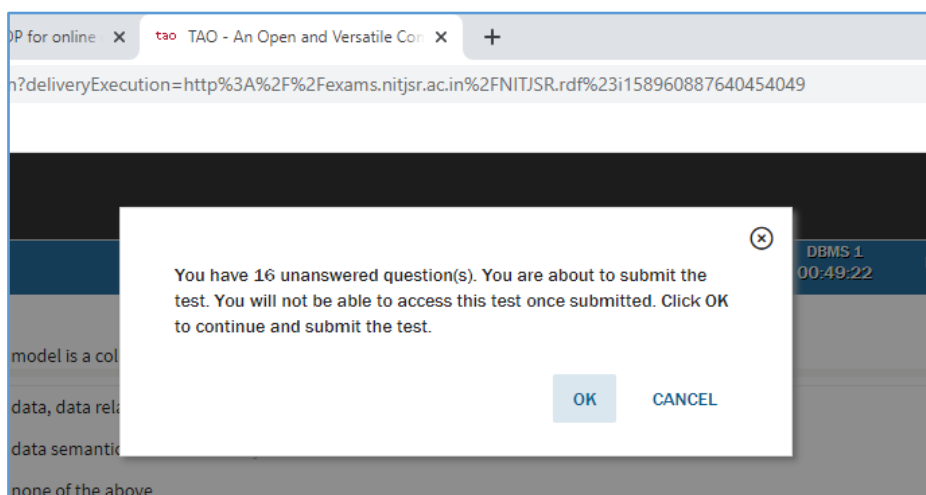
P for online ×   tao TAO - An Open and Versatile Con ×   +

n?deliveryExecution=http%3A%2F%2Fexams.nitjsr.ac.in%2FNITJSR.rdf%23i158960887640454049

DBMS 1
00:49:22

You have 16 unanswered question(s). You are about to submit the test. You will not be able to access this test once submitted. Click OK to continue and submit the test.

OK   CANCEL

model is a col

data, data rela

data semantic

none of the above